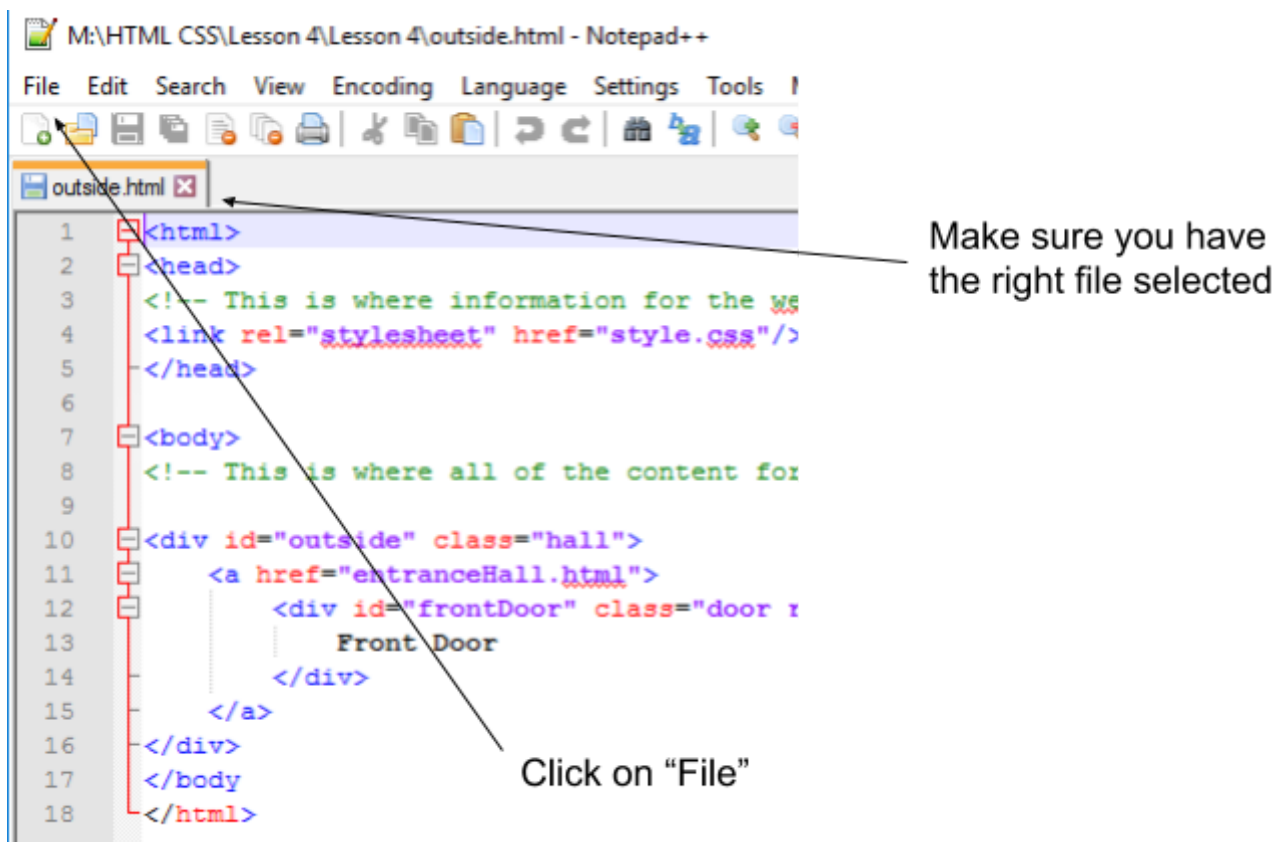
M:\HTML CSS\Lesson 4\Lesson 4\outside.html - Notepad++

File Edit Search View Encoding Language Settings Tools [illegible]

outside.html

1 <html>
2 <head>
3 <!-- This is where information for the we
4 <link rel="stylesheet" href="style.css"/>
5 </head>
6
7 <body>
8 <!-- This is where all of the content for
9
10 <div id="outside" class="hall">
11 <a href="entranceHall.html">
12 <div id="frontDoor" class="door r
13 Front Door
14 </div>
15 </a>
16 </div>
17 </body
18 </html>

Make sure you have the right file selected

Click on "File"